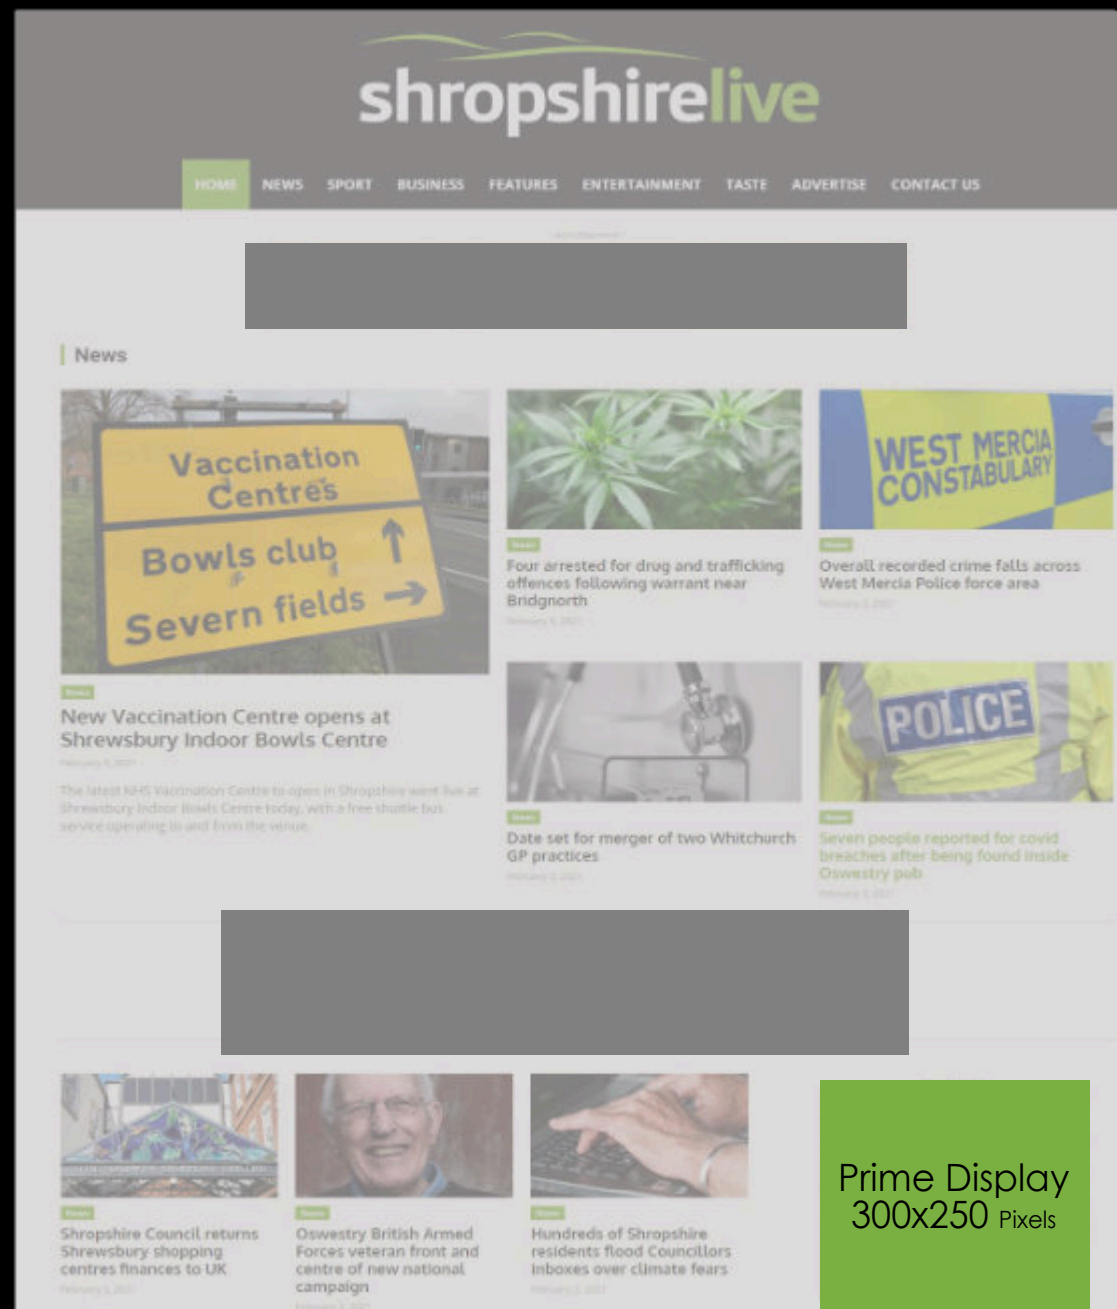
shropshirelive

HOME NEWS SPORT BUSINESS FEATURES ENTERTAINMENT TASTE ADVERTISE CONTACT US

News

Vaccination Centres
Bowls club
Severn fields

News
New Vaccination Centre opens at Shrewsbury Indoor Bowls Centre
February 5, 2021
The latest NHS Vaccination Centre to open in Shropshire went live at Shrewsbury Indoor Bowls Centre today, with a free shuttle bus service operating to and from the venue.

WEST MERCIA CONSTABULARY

News
Four arrested for drug and trafficking offences following warrant near Bridgnorth
February 5, 2021

News
Overall recorded crime falls across West Mercia Police force area
February 5, 2021

POLICE

News
Date set for merger of two Whitchurch GP practices
February 5, 2021

News
Seven people reported for covid breaches after being found inside Oswestry pub
February 5, 2021

News
Shropshire Council returns Shrewsbury shopping centres finances to UK
February 5, 2021

News
Oswestry British Armed Forces veteran front and centre of new national campaign
February 5, 2021

News
Hundreds of Shropshire residents flood Councillors inboxes over climate fears
February 5, 2021

Prime Display 300x250 Pixels